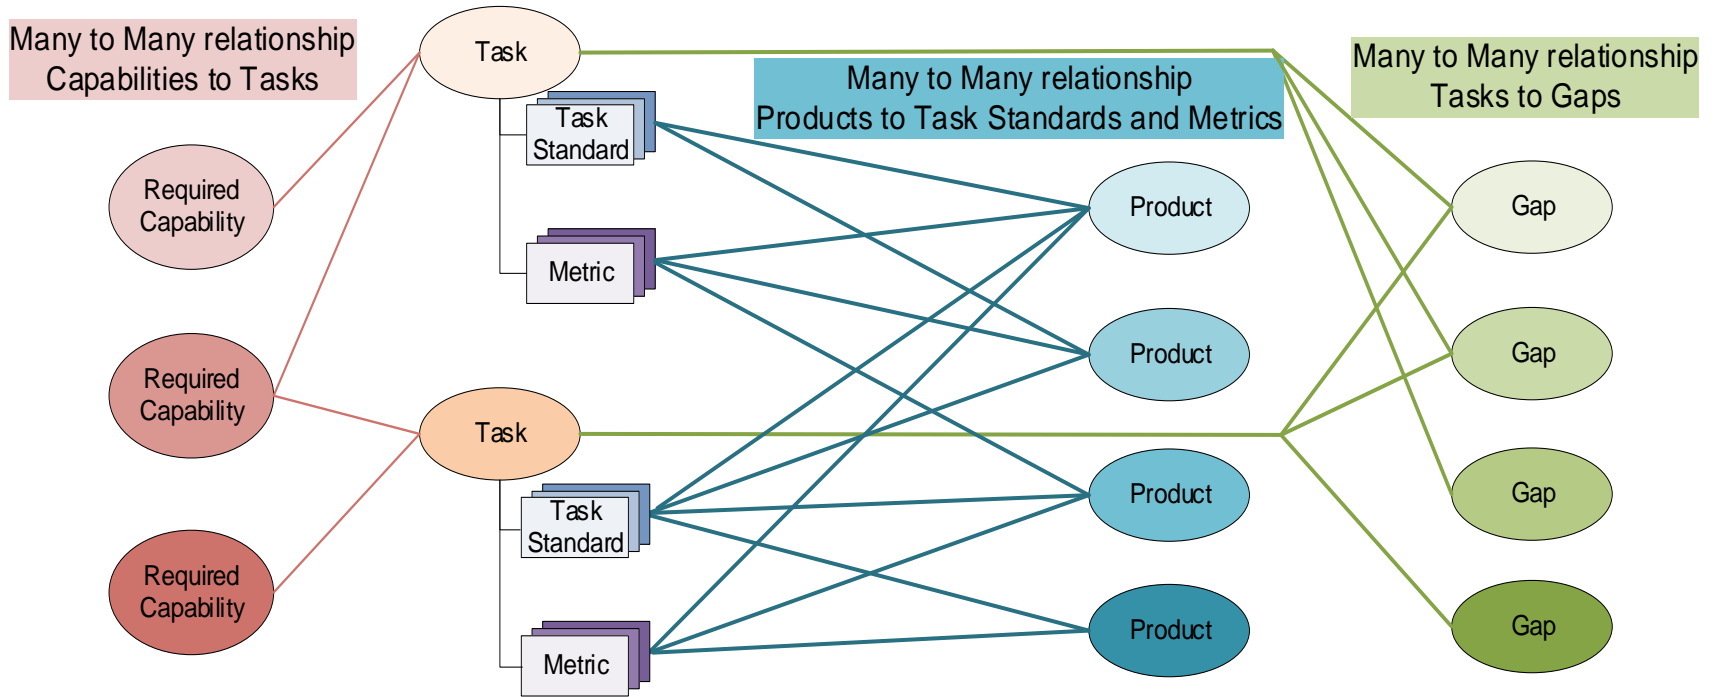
Many to Many relationship
Capabilities to Tasks

Task

Many to Many relationship
Products to Task Standards and Metrics

Many to Many relationship
Tasks to Gaps

Task Standard

Required Capability

Product

Gap

Metric

Product

Gap

Required Capability

Task

Product

Gap

Task Standard

Required Capability

Product

Gap

Metric